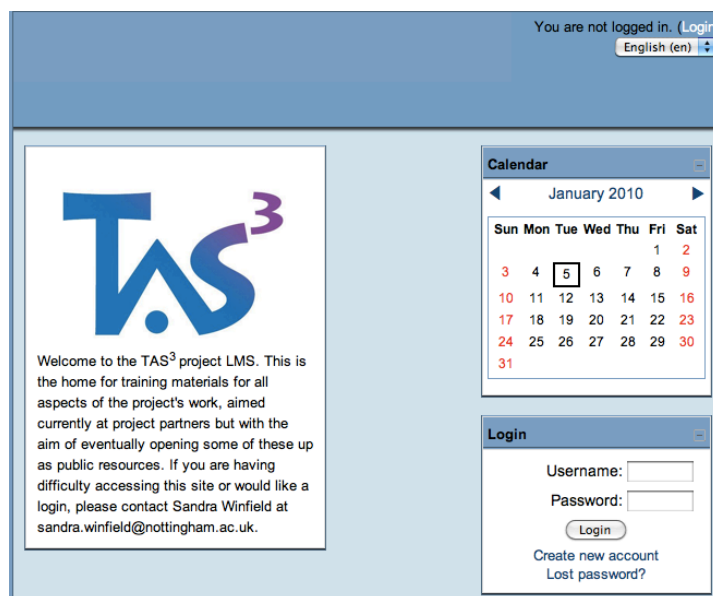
You are not logged in. (Login

English (en)

TAS$^3$

Welcome to the TAS$^3$ project LMS. This is the home for training materials for all aspects of the project's work, aimed currently at project partners but with the aim of eventually opening some of these up as public resources. If you are having difficulty accessing this site or would like a login, please contact Sandra Winfield at sandra.winfield@nottingham.ac.uk.

Calendar

January 2010

| Sun | Mon | Tue | Wed | Thu | Fri | Sat |
|---|---|---|---|---|---|---|
| | | | | | 1 | 2 |
| 3 | 4 | 5 | 6 | 7 | 8 | 9 |
| 10 | 11 | 12 | 13 | 14 | 15 | 16 |
| 17 | 18 | 19 | 20 | 21 | 22 | 23 |
| 24 | 25 | 26 | 27 | 28 | 29 | 30 |
| 31 | | | | | | |

Login

Username:

Password:

Login

Create new account

Lost password?